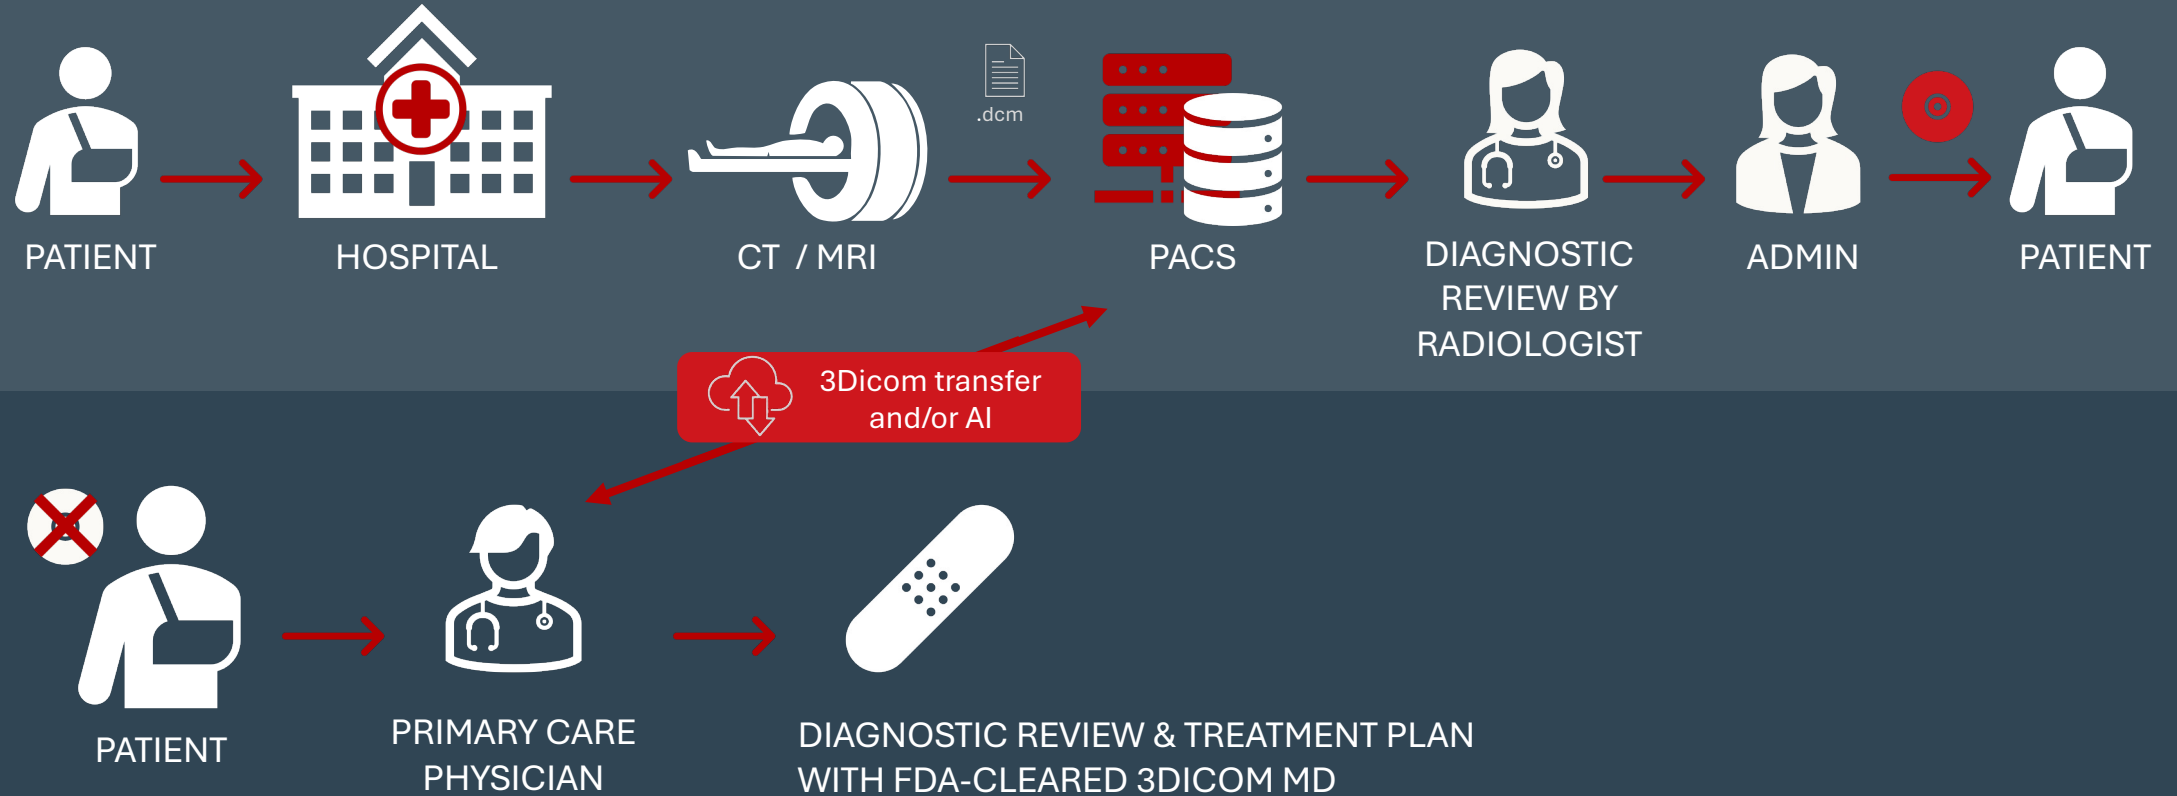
PATIENT

HOSPITAL

CT / MRI

.dcm

PACS

DIAGNOSTIC REVIEW BY RADIOLOGIST

ADMIN

PATIENT

3Dicom transfer and/or AI

PATIENT

PRIMARY CARE PHYSICIAN

DIAGNOSTIC REVIEW & TREATMENT PLAN WITH FDA-CLEARED 3DICOM MD